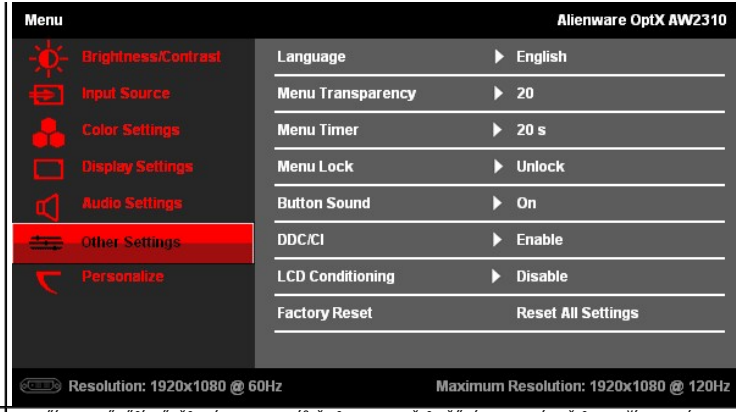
Menu

Alienware OptX AW2310

Brightness/Contrast
Input Source
Color Settings
Display Settings
Audio Settings
Other Settings
Personalize

| | |
|---|---|
| Language | English |
| Menu Transparency | 20 |
| Menu Timer | 20 s |
| Menu Lock | Unlock |
| Button Sound | On |
| DDC/CI | Enable |
| LCD Conditioning | Disable |
| Factory Reset | Reset All Settings |

Resolution: 1920x1080 @ 60Hz

Maximum Resolution: 1920x1080 @ 120Hz

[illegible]